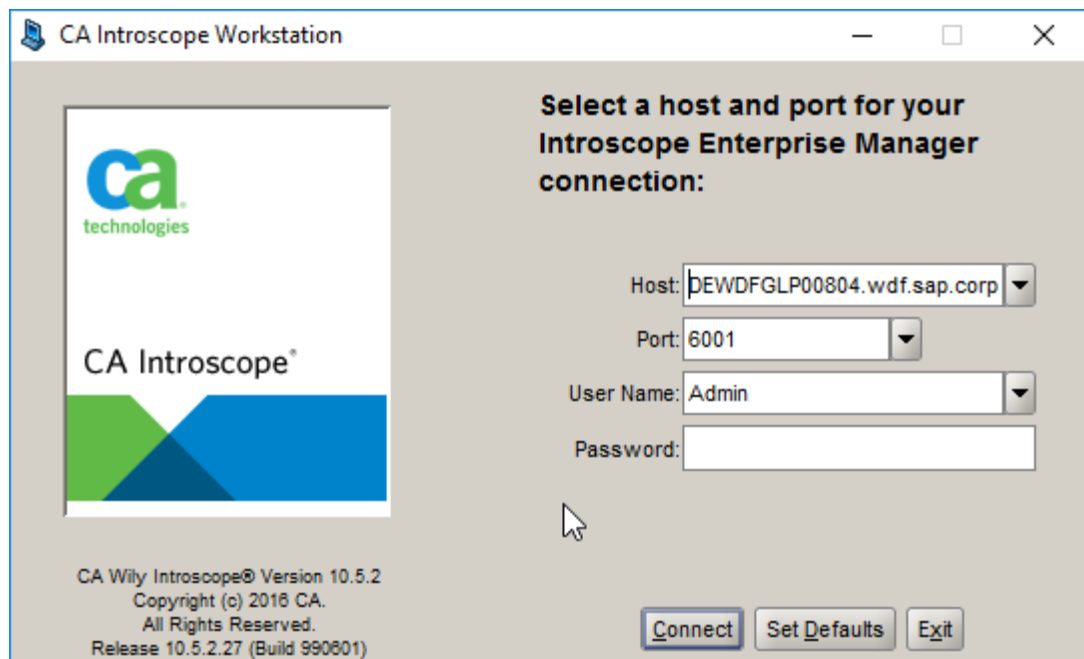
CA Introscope Workstation

ca
technologies

CA Introscope®

Select a host and port for your Introscope Enterprise Manager connection:

Host: DEWDFGLP00804.wdf.sap.corp

Port: 6001

User Name: Admin

Password:

CA Wily Introscope® Version 10.5.2
Copyright (c) 2016 CA.
All Rights Reserved.
Release 10.5.2.27 (Build 990601)

Connect

Set Defaults

Exit